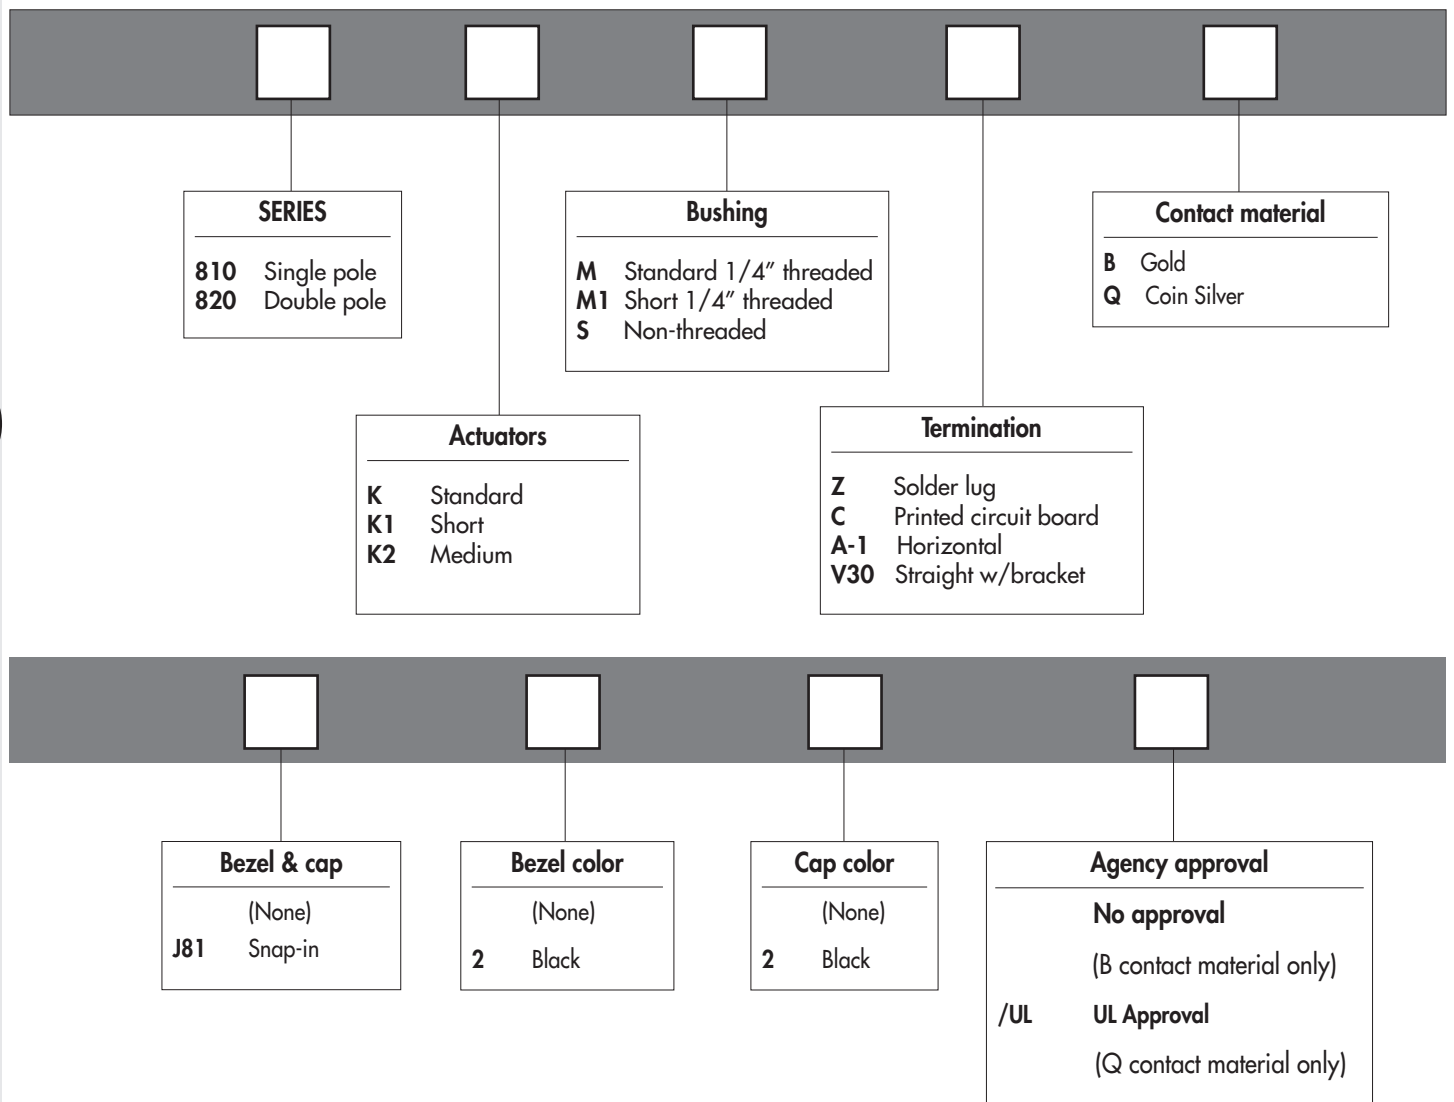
SERIES

**810** Single pole
**820** Double pole

Actuators

**K** Standard
**K1** Short
**K2** Medium

Bushing

**M** Standard 1/4" threaded
**M1** Short 1/4" threaded
**S** Non-threaded

Termination

**Z** Solder lug
**C** Printed circuit board
**A-1** Horizontal
**V30** Straight w/bracket

Contact material

**B** Gold
**Q** Coin Silver

Bezel & cap

(None)
**J81** Snap-in

Bezel color

(None)
**2** Black

Cap color

(None)
**2** Black

Agency approval

**No approval**
(B contact material only)
**/UL** **UL Approval**
(Q contact material only)